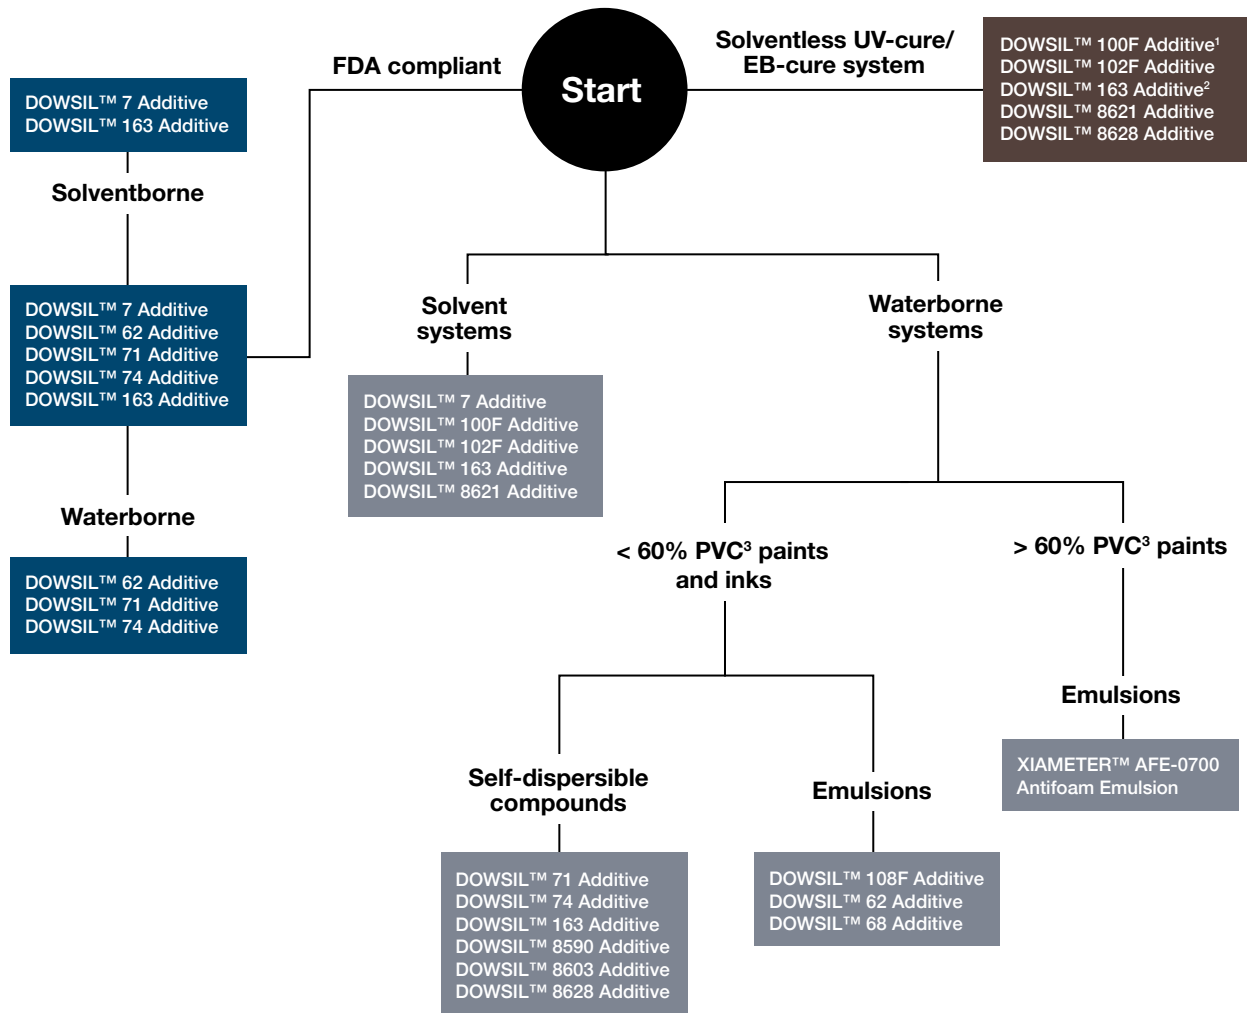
Start

FDA compliant

Solventless UV-cure/ EB-cure system

DOWSIL™ 100F Additive$^1$
DOWSIL™ 102F Additive
DOWSIL™ 163 Additive$^2$
DOWSIL™ 8621 Additive
DOWSIL™ 8628 Additive

DOWSIL™ 7 Additive
DOWSIL™ 163 Additive

Solventborne

DOWSIL™ 7 Additive
DOWSIL™ 62 Additive
DOWSIL™ 71 Additive
DOWSIL™ 74 Additive
DOWSIL™ 163 Additive

Waterborne

DOWSIL™ 62 Additive
DOWSIL™ 71 Additive
DOWSIL™ 74 Additive

Solvent systems

DOWSIL™ 7 Additive
DOWSIL™ 100F Additive
DOWSIL™ 102F Additive
DOWSIL™ 163 Additive
DOWSIL™ 8621 Additive

Waterborne systems

< 60% PVC$^3$ paints and inks

> 60% PVC$^3$ paints

Emulsions

XIAMETER™ AFE-0700 Antifoam Emulsion

Self-dispersible compounds

DOWSIL™ 71 Additive
DOWSIL™ 74 Additive
DOWSIL™ 163 Additive
DOWSIL™ 8590 Additive
DOWSIL™ 8603 Additive
DOWSIL™ 8628 Additive

Emulsions

DOWSIL™ 108F Additive
DOWSIL™ 62 Additive
DOWSIL™ 68 Additive